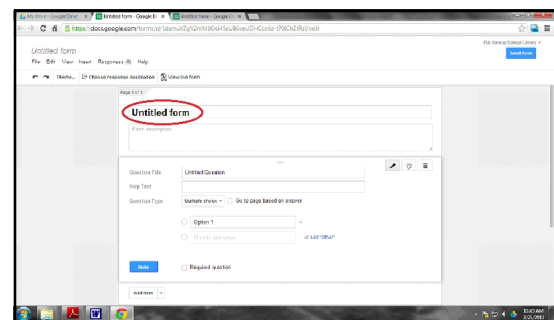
My Drive - Google Drive ×
Untitled form - Google D ×
Untitled form - Google D ×

https://docs.google.com/forms/d/1damuhSgYi2mN9OeH1euMeuUQr-Ccofa-tPKOtZRd/edit

Untitled form
File Edit View Insert Responses (0) Help

Theme... Choose response destination View live form

Port Kennedy College Library
Send form

Page 1 of 1

Untitled form
Form description

Question Title Untitled Question
Help Text
Question Type Multiple choice Go to page based on answer

Option 1
Click to add option or Add "Other"

Done
Required question

Add item

10:47 AM
3/21/2013